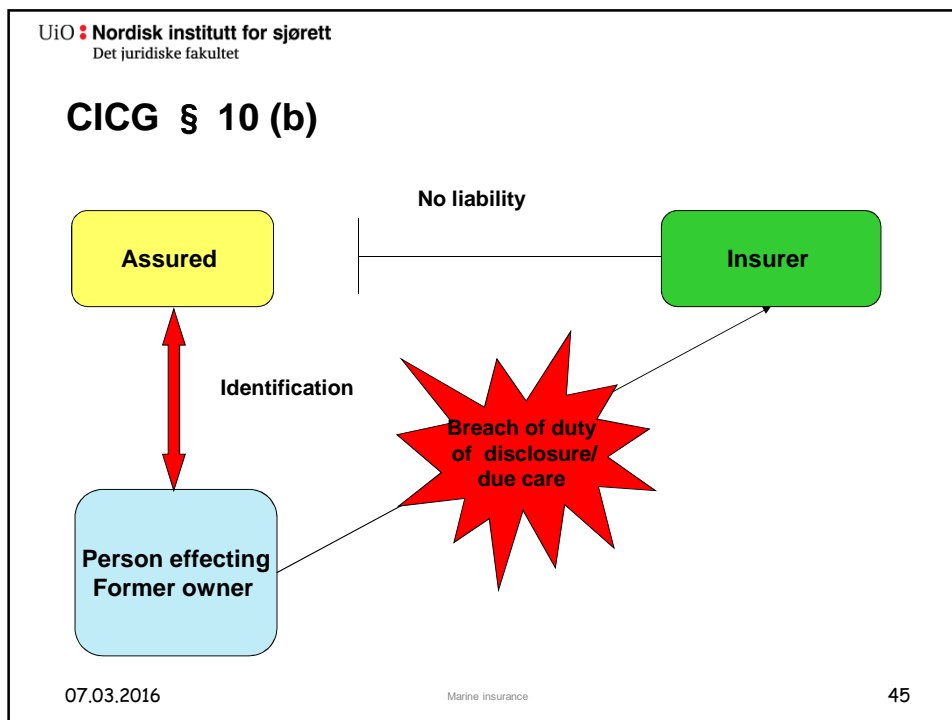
UiO : Nordisk institutt for sjørett
Det juridiske fakultet

CICG § 10 (b)

No liability

Assured

Insurer

Identification

Breach of duty of disclosure/ due care

Person effecting Former owner

07.03.2016

Marine insurance

45